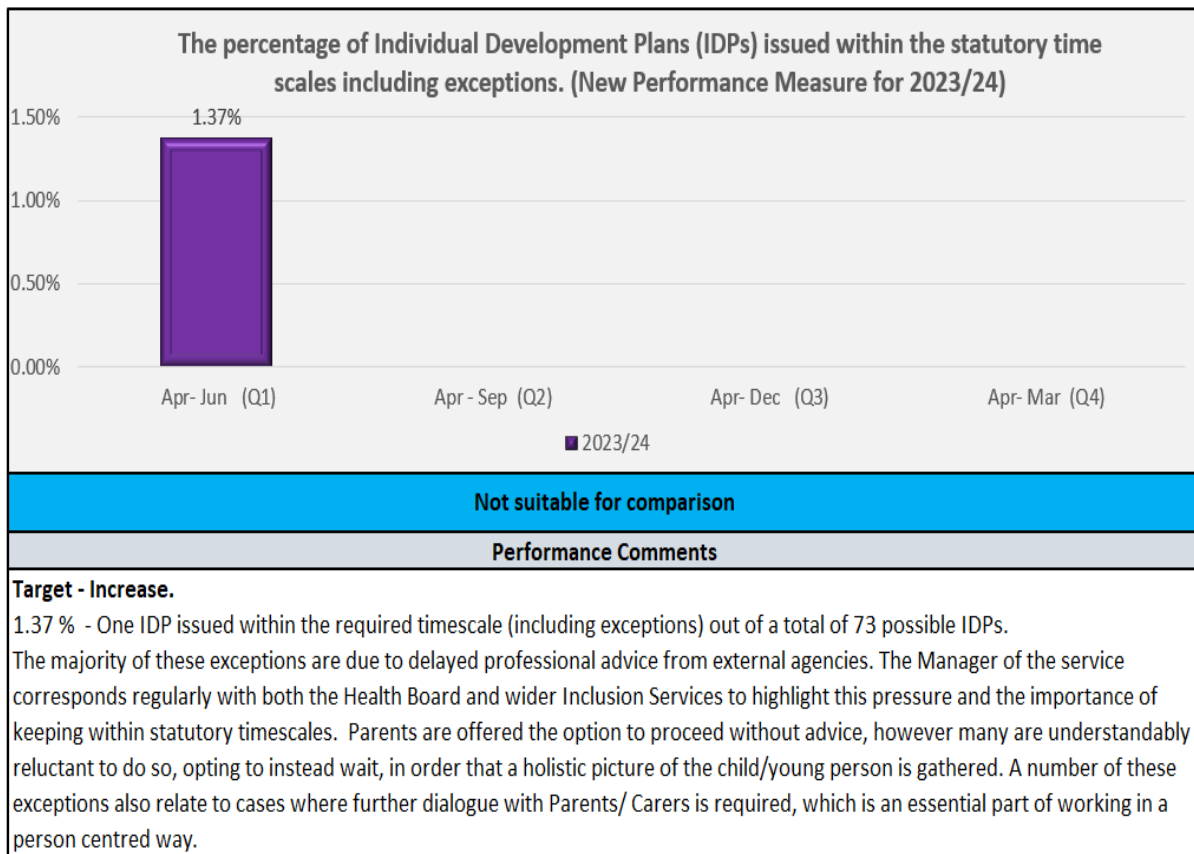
The percentage of Individual Development Plans (IDPs) issued within the statutory time scales including exceptions. (New Performance Measure for 2023/24)

1.50%
1.00%
0.50%
0.00%

1.37%

Apr- Jun (Q1)
Apr - Sep (Q2)
Apr- Dec (Q3)
Apr- Mar (Q4)

2023/24

Not suitable for comparison

Performance Comments

Target - Increase.

1.37 % - One IDP issued within the required timescale (including exceptions) out of a total of 73 possible IDPs.

The majority of these exceptions are due to delayed professional advice from external agencies. The Manager of the service corresponds regularly with both the Health Board and wider Inclusion Services to highlight this pressure and the importance of keeping within statutory timescales. Parents are offered the option to proceed without advice, however many are understandably reluctant to do so, opting to instead wait, in order that a holistic picture of the child/young person is gathered. A number of these exceptions also relate to cases where further dialogue with Parents/ Carers is required, which is an essential part of working in a person centred way.